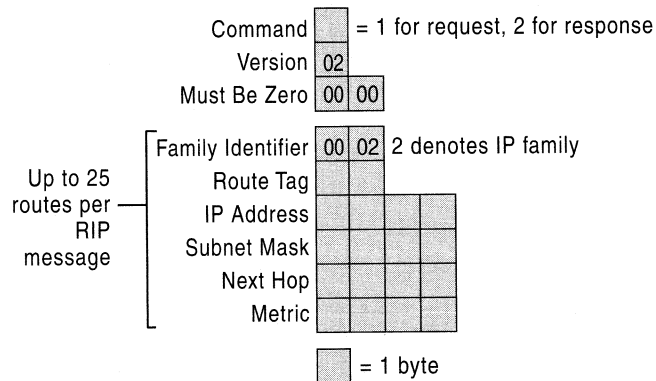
Command = 1 for request, 2 for response

Version 02

Must Be Zero 00 00

Up to 25 routes per RIP message

Family Identifier 00 02 2 denotes IP family

Route Tag

IP Address

Subnet Mask

Next Hop

Metric

= 1 byte